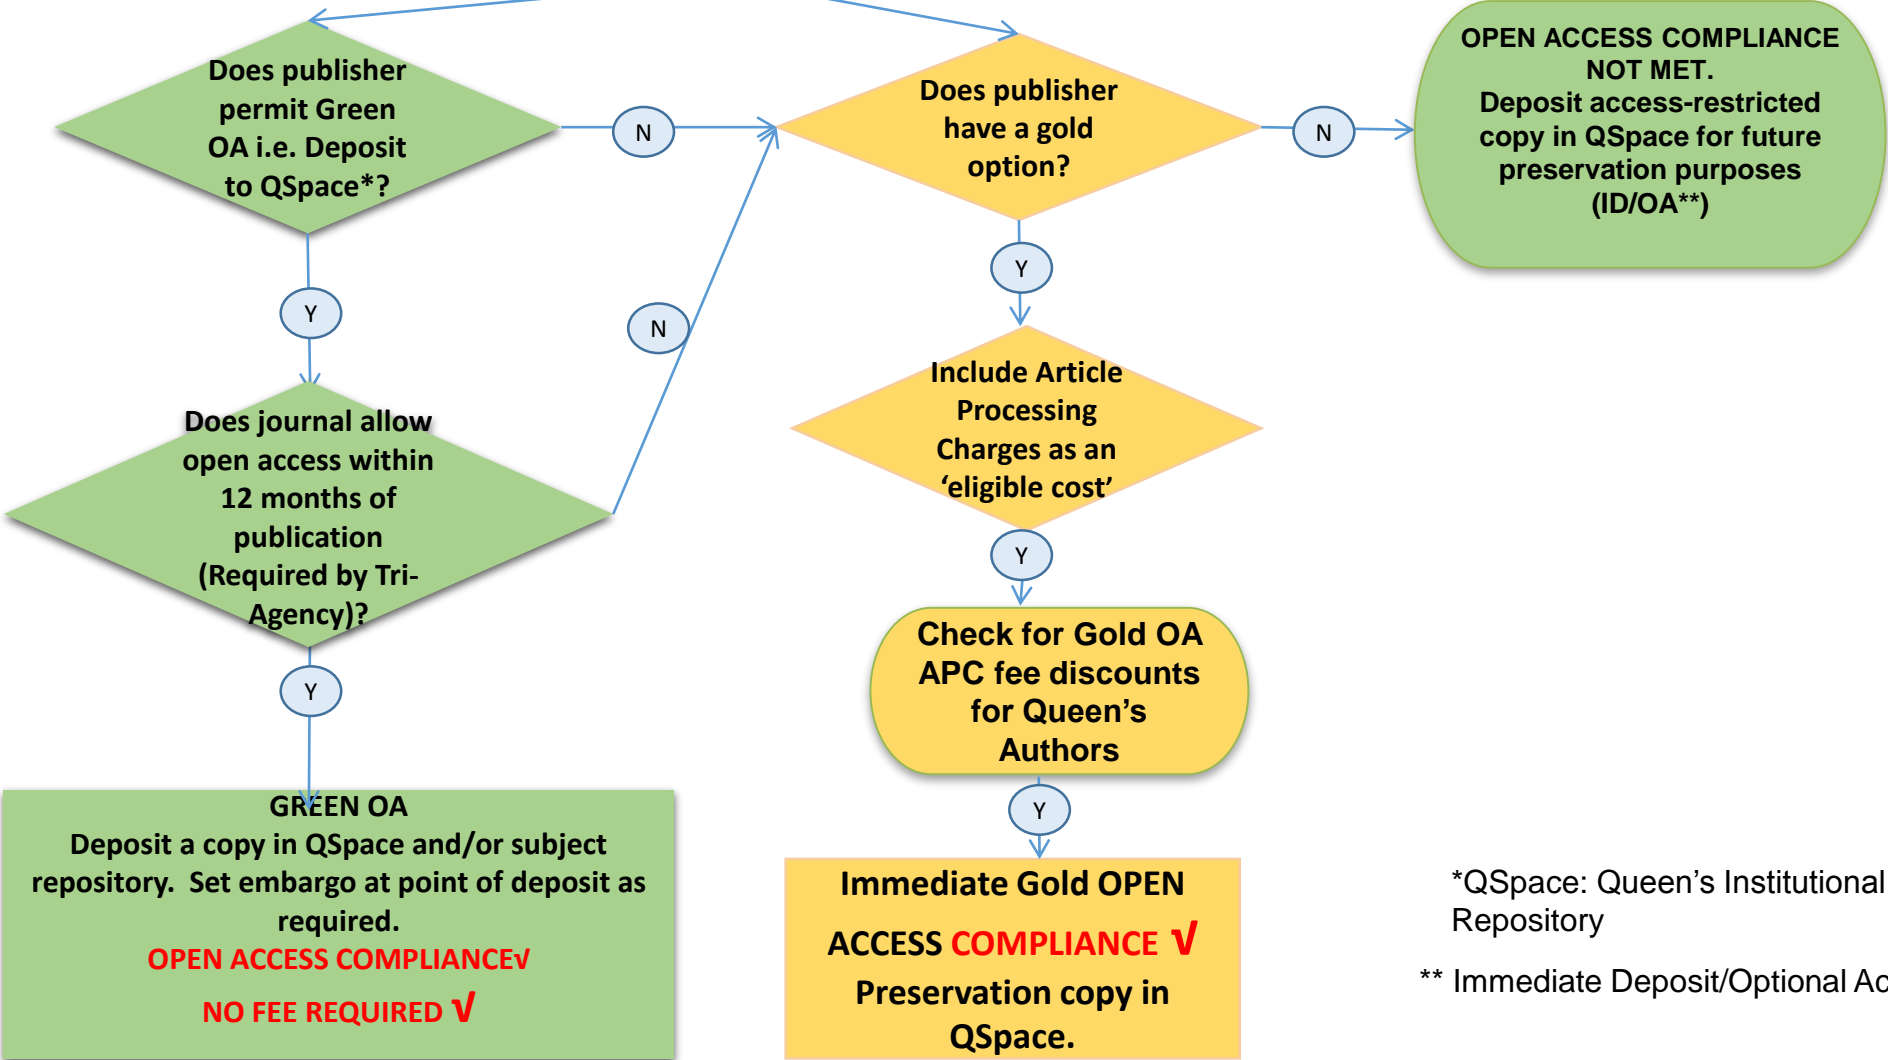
Does publisher permit Green OA i.e. Deposit to QSpace*?

N

Does publisher have a gold option?

N

OPEN ACCESS COMPLIANCE NOT MET.
Deposit access-restricted copy in QSpace for future preservation purposes (ID/OA**)

Y

Y

N

Include Article Processing Charges as an 'eligible cost'

Does journal allow open access within 12 months of publication (Required by Tri-Agency)?

Y

Check for Gold OA APC fee discounts for Queen's Authors

Y

Y

GREEN OA
Deposit a copy in QSpace and/or subject repository. Set embargo at point of deposit as required.
OPEN ACCESS COMPLIANCE√
NO FEE REQUIRED √

Immediate Gold OPEN ACCESS COMPLIANCE √
Preservation copy in QSpace.

*QSpace: Queen's Institutional Repository

** Immediate Deposit/Optional Ac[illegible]